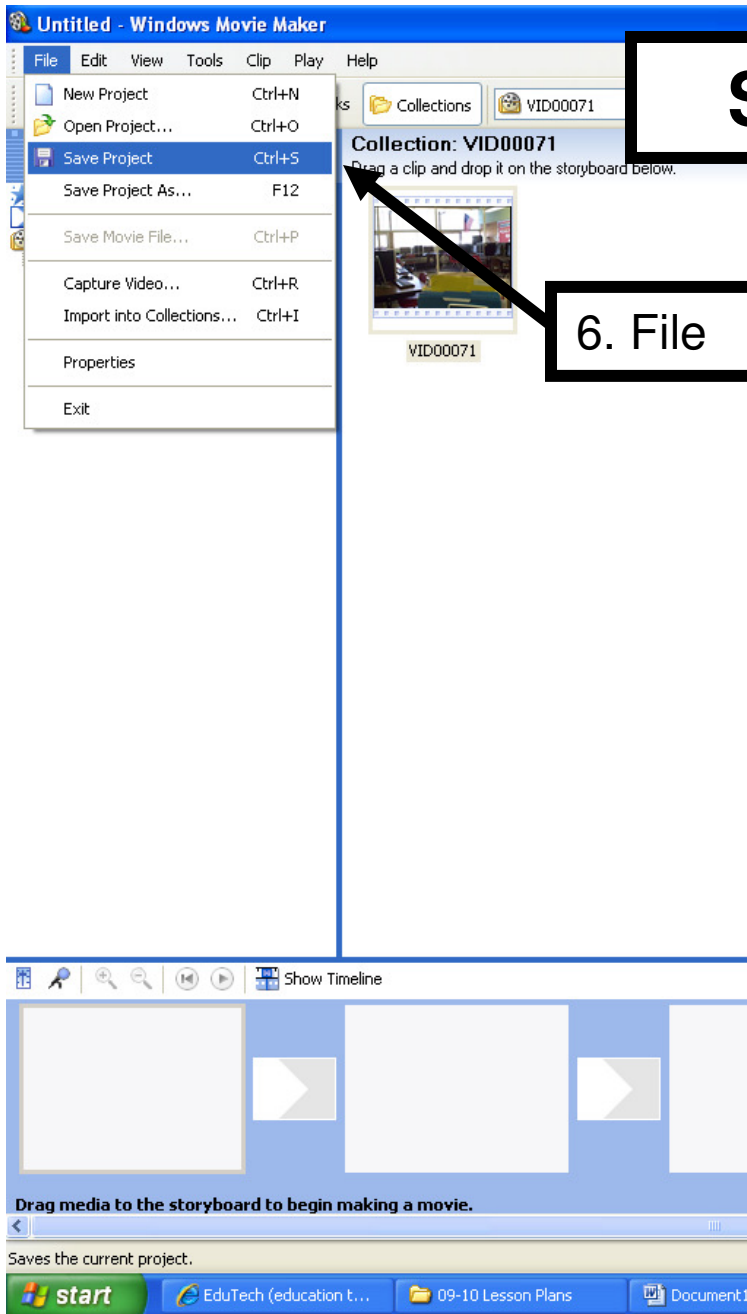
Untitled - Windows Movie Maker

File Edit View Tools Clip Play Help

New Project Ctrl+N
Open Project... Ctrl+O
Save Project Ctrl+S
Save Project As... F12
Save Movie File... Ctrl+P
Capture Video... Ctrl+R
Import into Collections... Ctrl+I
Properties
Exit

ks Collections VID00071

S

Collection: VID00071
Drag a clip and drop it on the storyboard below.

VID00071

6. File

Show Timeline

Drag media to the storyboard to begin making a movie.

Saves the current project.

start EduTech (education t... 09-10 Lesson Plans Document